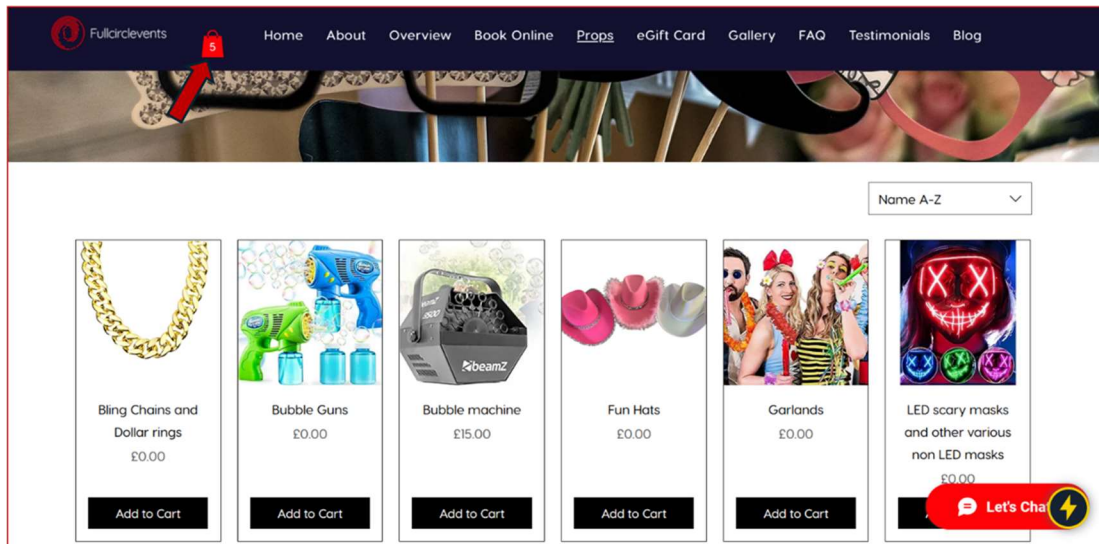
Fullcirclevents 5 Home About Overview Book Online Props eGift Card Gallery FAQ Testimonials Blog

Name A-Z

beamZ

Bling Chains and Dollar rings
£0.00
Add to Cart

Bubble Guns
£0.00
Add to Cart

Bubble machine
£15.00
Add to Cart

Fun Hats
£0.00
Add to Cart

Garlands
£0.00
Add to Cart

LED scary masks and other various non LED masks
£0.00

Let's Chat